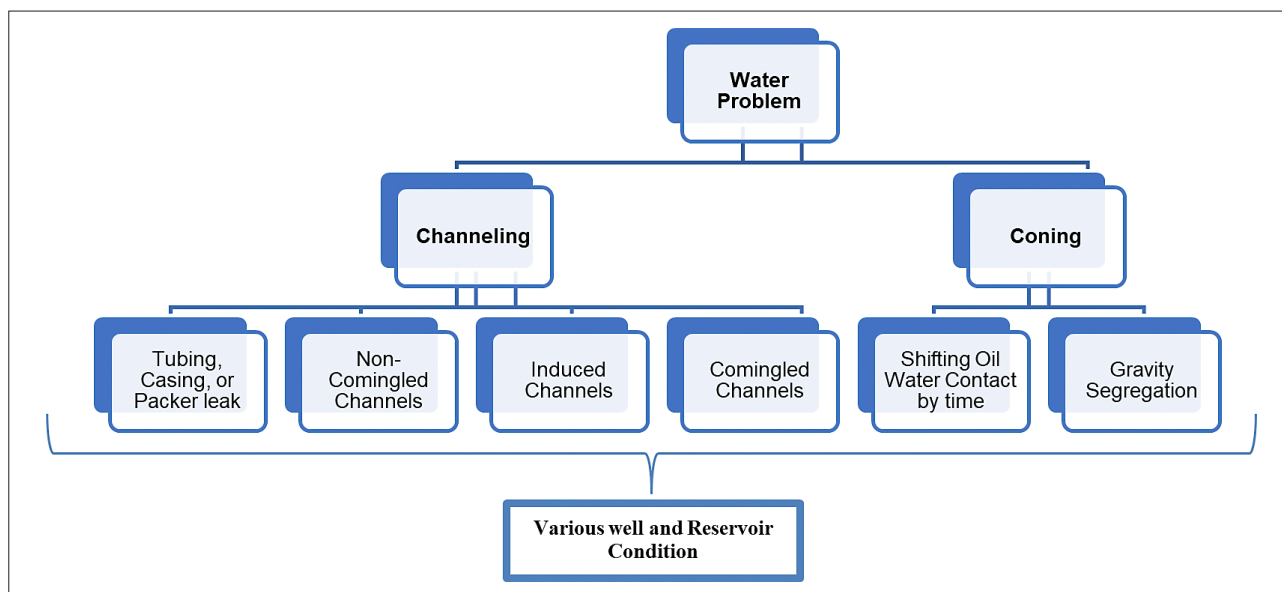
Water Problem

Channeling

Coning

Tubing, Casing, or Packer leak

Non-Comingled Channels

Induced Channels

Comingled Channels

Shifting Oil Water Contact by time

Gravity Segregation

Various well and Reservoir Condition